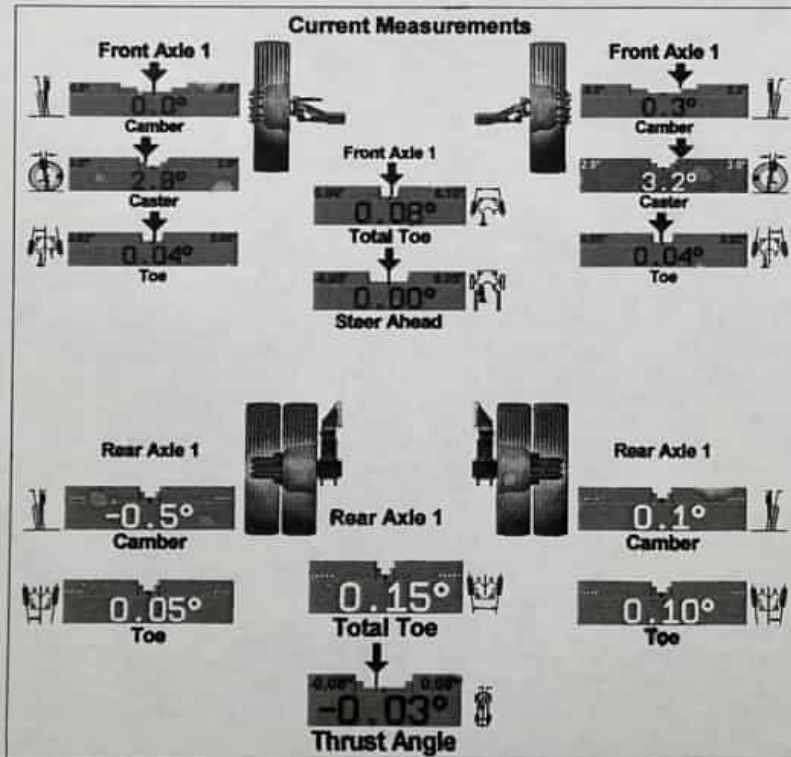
Current Measurements

Front Axle 1

0.0°

Camber

2.8°

Caster

0.04°

Toe

Front Axle 1

0.08°

Total Toe

0.00°

Steer Ahead

Front Axle 1

0.3°

Camber

2.9°

3.0°

3.2°

Caster

0.04°

Toe

Rear Axle 1

-0.5°

Camber

0.05°

Toe

Rear Axle 1

0.15°

Total Toe

-0.08°

0.08°

-0.03°

Thrust Angle

Rear Axle 1

0.1°

Camber

0.10°

Toe